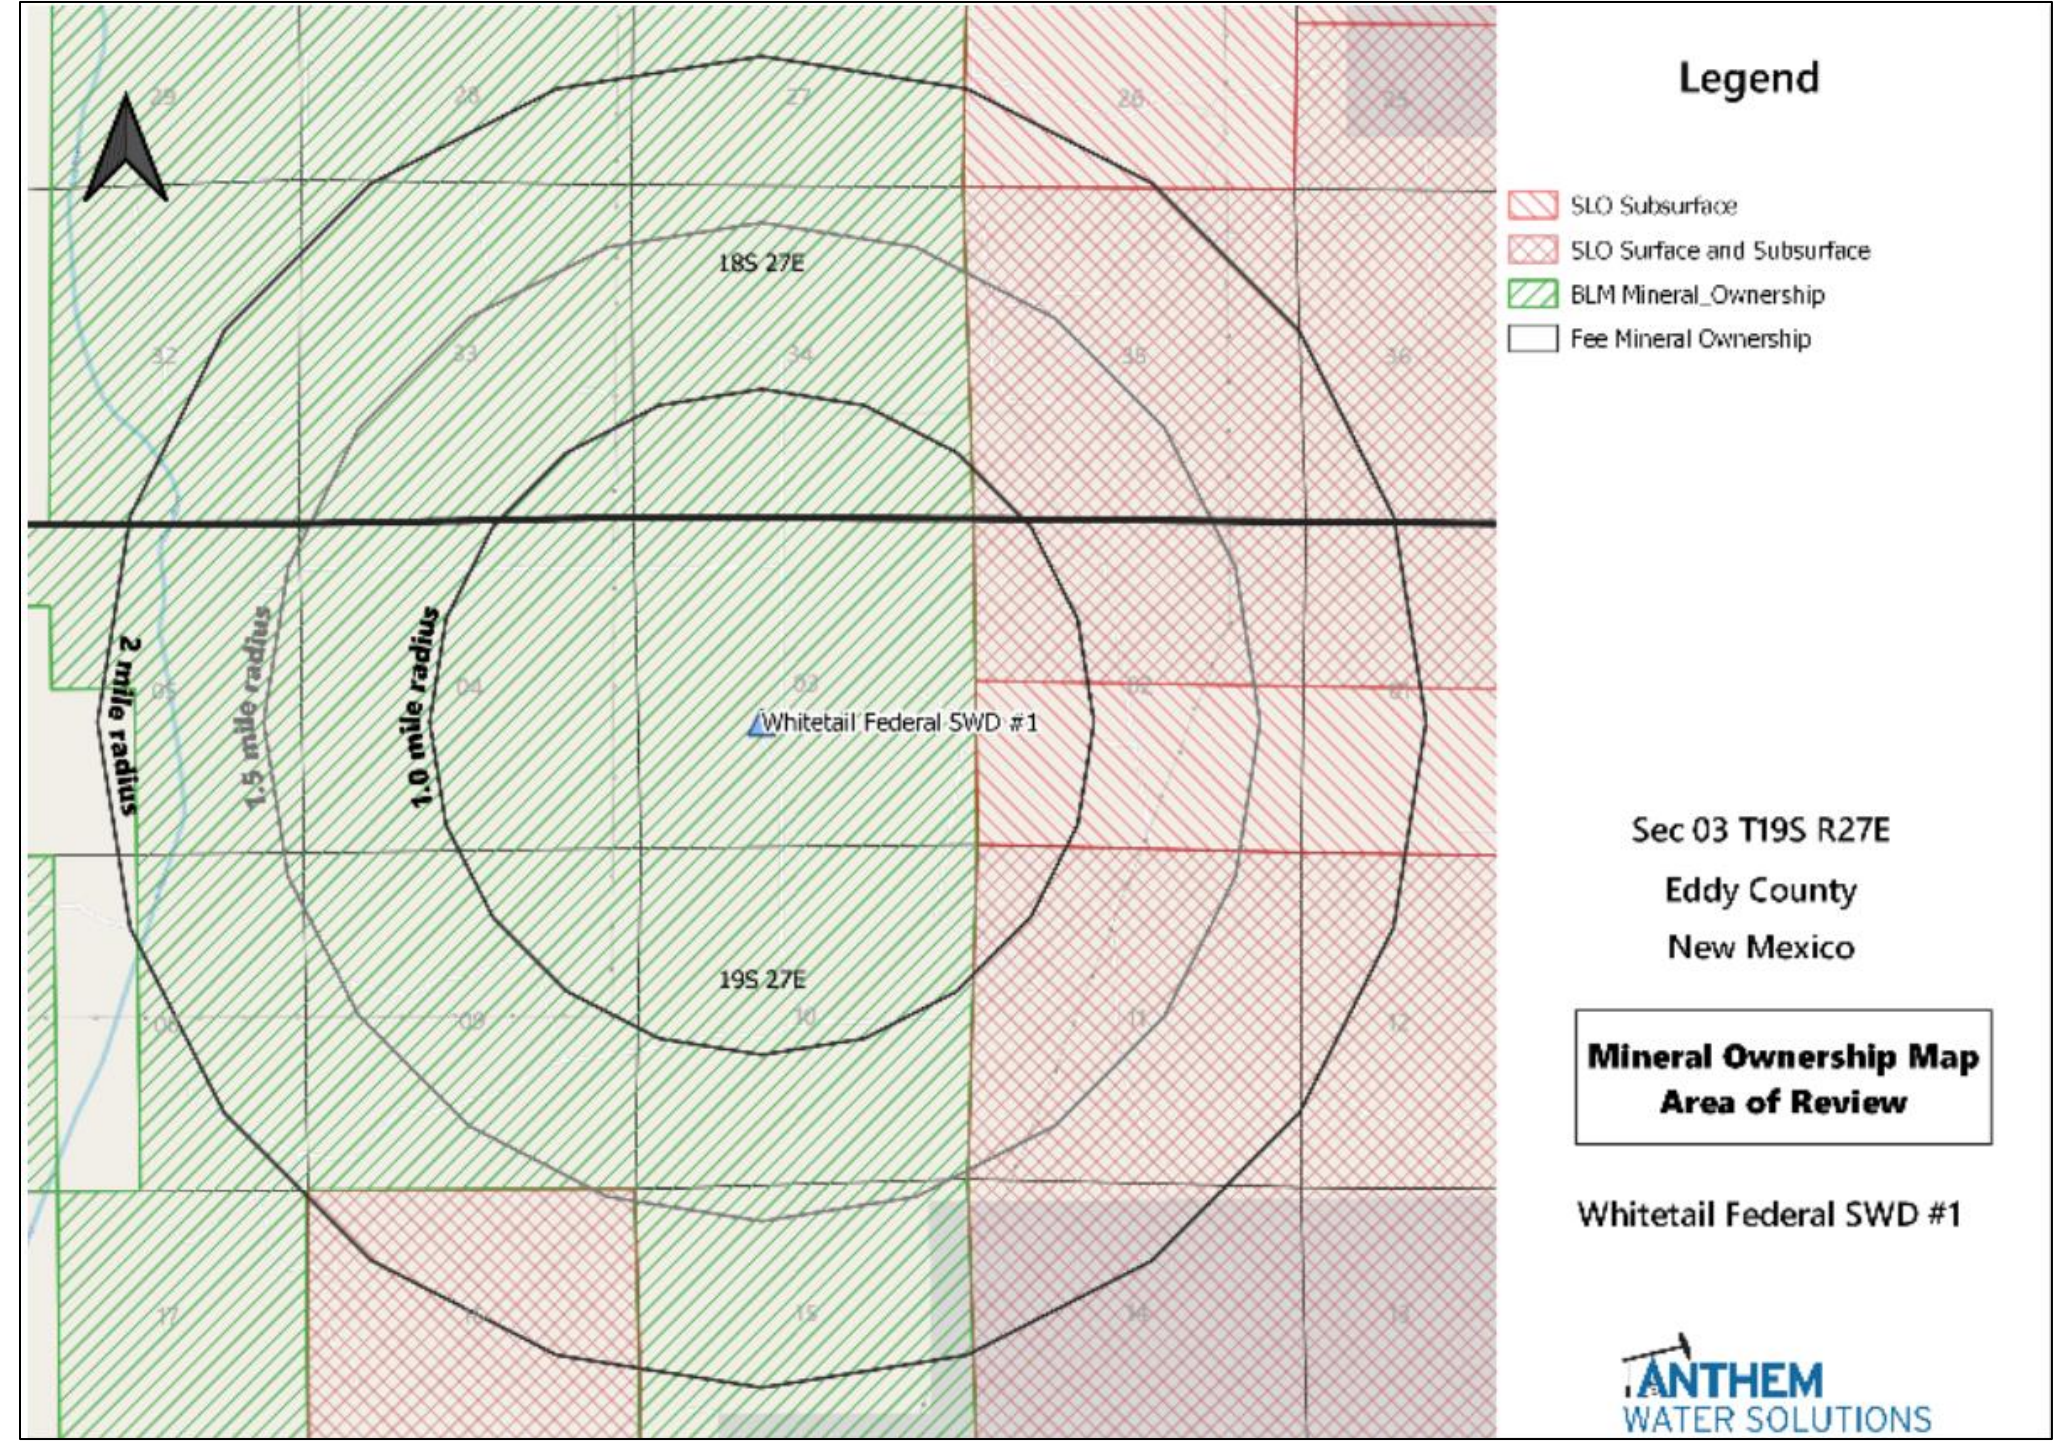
29
28
27
26
25
18S 27E
32
33
34
35
36
05
04
03
02
01
Whitetail Federal SWD #1
2 mile radius
1.5 mile radius
1.0 mile radius
19S 27E
08
09
10
11
12
17
16
15
14
13

Legend

SLO Subsurface
SLO Surface and Subsurface
BLM Mineral_Ownership
Fee Mineral Ownership

Sec 03 T19S R27E
Eddy County
New Mexico

Mineral Ownership Map
Area of Review

Whitetail Federal SWD #1

ANTHEM
WATER SOLUTIONS